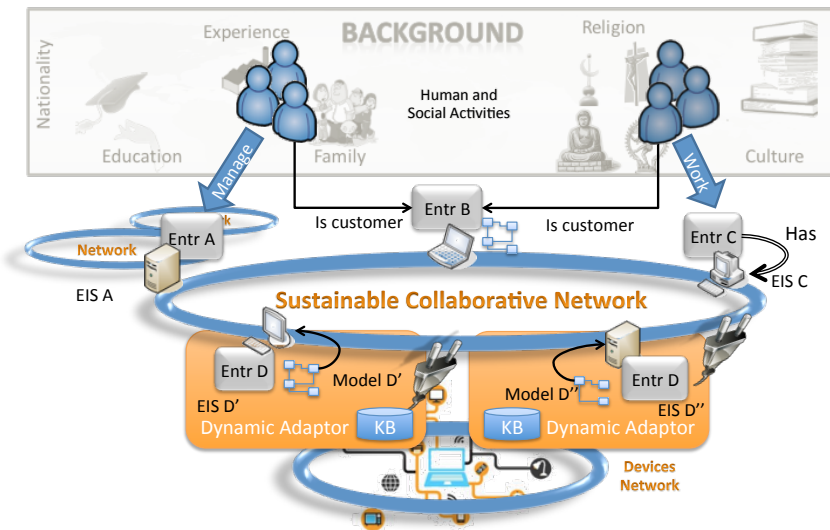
BACKGROUND
Nationality
Experience
Religion
Human and Social Activities
Education
Family
Culture
Manage
Work
Is customer
Entr B
Is customer
k
Network
Entr A
Entr C
Has
EIS A
EIS C
Sustainable Collaborative Network
Entr D
Model D'
Model D''
Entr D
EIS D'
EIS D''
Dynamic Adaptor
KB
KB
Dynamic Adaptor
Devices Network